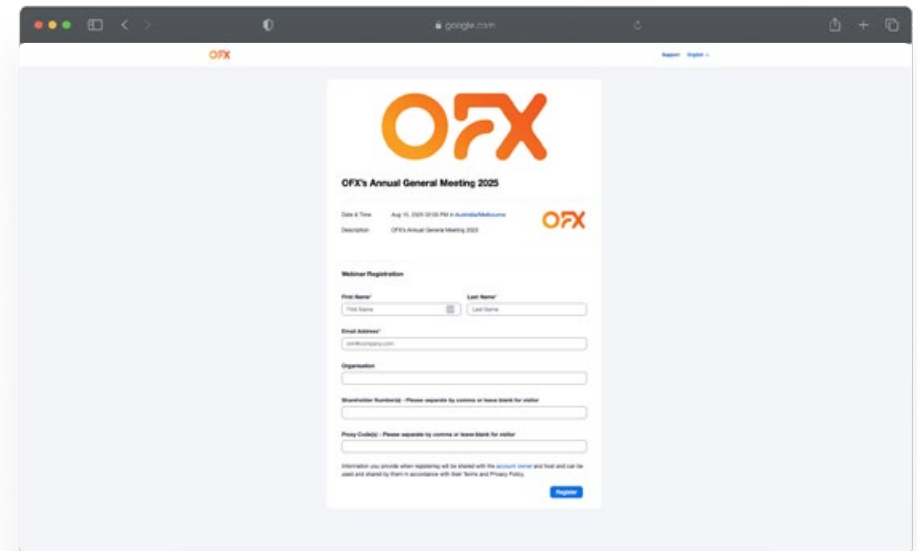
google.com

OFX

Support English

OFX

OFX's Annual General Meeting 2025

Date & Time Aug 15, 2025 02:00 PM in Australia/Melbourne

Description OFX's Annual General Meeting 2025

OFX

Webinar Registration

First Name*

First Name

Last Name*

Last Name

Email Address*

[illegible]

Organisation

Shareholder Number(s) - Please separate by comma or leave blank for visitor

Proxy Code(s) - Please separate by comma or leave blank for visitor

Information you provide when registering will be shared with the account owner and host and can be used and shared by them in accordance with their Terms and Privacy Policy.

Register